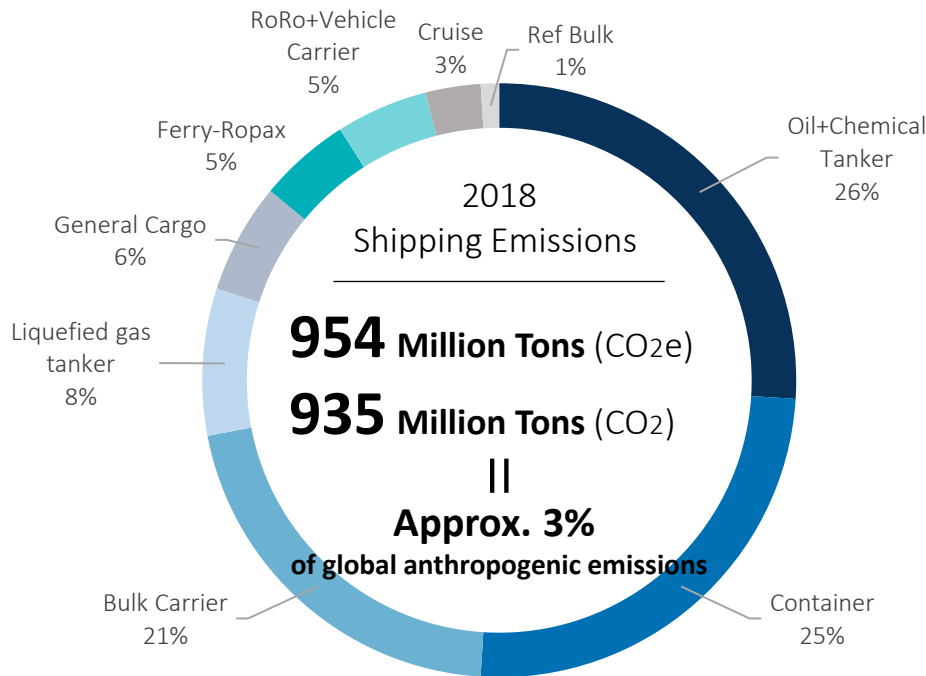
RoRo+Vehicle Carrier 5%

Cruise 3%

Ref Bulk 1%

Ferry-Ropax 5%

Oil+Chemical Tanker 26%

General Cargo 6%

2018 Shipping Emissions

Liquefied gas tanker 8%

954 Million Tons ($CO_2e$)

935 Million Tons ($CO_2$)

||

Approx. 3%

of global anthropogenic emissions

Bulk Carrier 21%

Container 25%